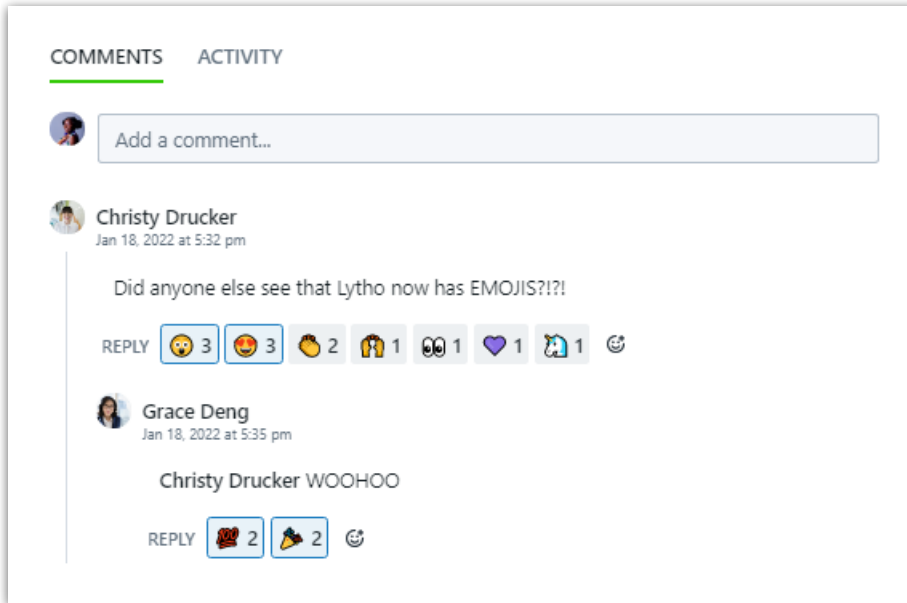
COMMENTS ACTIVITY

Add a comment...

Christy Drucker
Jan 18, 2022 at 5:32 pm

Did anyone else see that Lytho now has EMOJIS?!?!

REPLY 😮 3 😍 3 👏 2 🙌 1 👀 1 💜 1 🦄 1

Grace Deng
Jan 18, 2022 at 5:35 pm

Christy Drucker WOOHOO

REPLY 💯 2 🎉 2